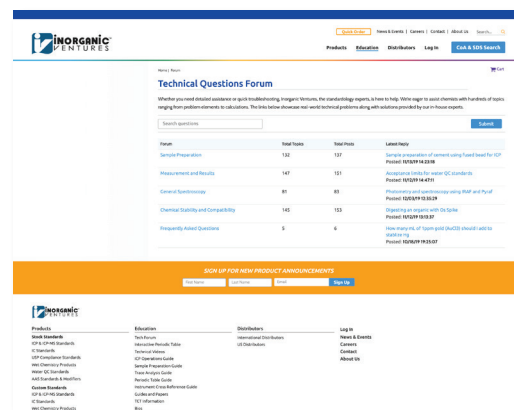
Quick Order | News & Events | Careers | Contact | About Us Search...

INORGANIC VENTURES

Products Education Distributors Log In C&A & SDS Search

Home / Forum

Cart

Technical Questions Forum

Whether you need detailed assistance or quick troubleshooting, Inorganic Ventures, the standardology experts, is here to help. We're eager to assist chemists with hundreds of topics ranging from problem elements to calculations. The links below showcase real-world technical problems along with solutions provided by our in-house experts.

Search questions

Submit

| Forum | Total Topics | Total Posts | Latest Reply |
|---|---|---|---|
| Sample Preparation | 132 | 137 | Sample preparation of cement using fused bead for ICP Posted: 11/13/19 14:23:16 |
| Measurement and Results | 147 | 151 | Acceptance limits for water QC standards Posted: 11/12/19 14:47:11 |
| General Spectroscopy | 81 | 83 | Photometry and spectroscopy using WAF and Py-sF Posted: 12/03/19 13:33:29 |
| Chemical Stability and Compatibility | 145 | 153 | Digesting an organic with Os Spike Posted: 11/12/19 13:13:37 |
| Frequently Asked Questions | 5 | 6 | How many mL of 1ppm gold (AuCl3) should I add to stabilize Hg Posted: 10/10/19 19:35:07 |

SIGN UP FOR NEW PRODUCT ANNOUNCEMENTS

First Name Last Name Email Sign Up

INORGANIC VENTURES

Products
Stock Standards
ICP & ICP-MS Standards
IC Standards
USP Compliance Standards
Wet Chemistry Products
Water QC Standards
AAS Standards & Modifiers
Custom Standards
ICP & ICP-MS Standards
IC Standards
Wet Chemistry Products

Education
Tech Forum
Interactive Periodic Table
Technical Videos
ICP Operations Guide
Sample Preparation Guide
Trace Analysis Guide
Periodic Table Guide
Instrument Cross Reference Guide
Guides and Papers
TCT Information
Blog

Distributors
International Distributors
US Distributors

Log In
News & Events
Careers
Contact
About Us